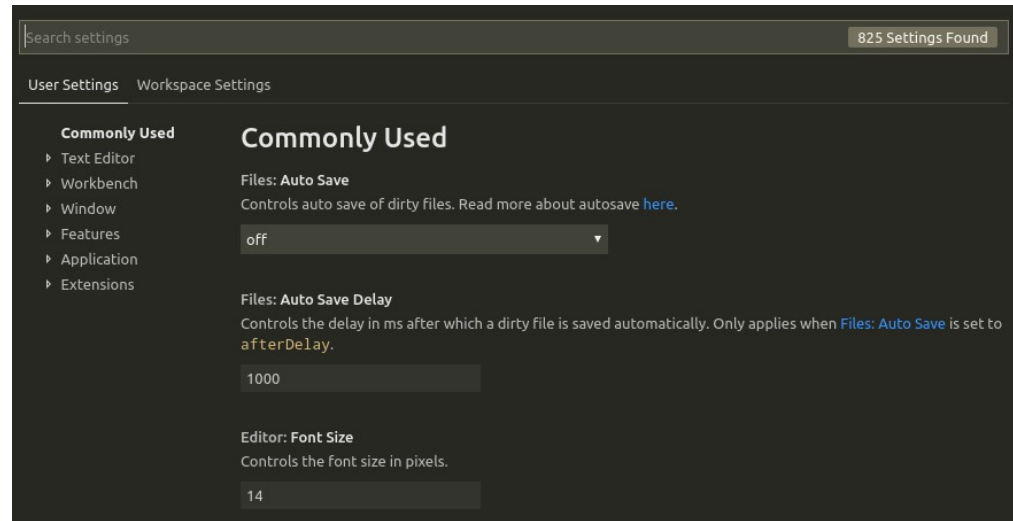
Search settings

825 Settings Found

User Settings Workspace Settings

Commonly Used
Text Editor
Workbench
Window
Features
Application
Extensions

Commonly Used

Files: Auto Save
Controls auto save of dirty files. Read more about autosave here.

off

Files: Auto Save Delay
Controls the delay in ms after which a dirty file is saved automatically. Only applies when Files: Auto Save is set to afterDelay.

1000

Editor: Font Size
Controls the font size in pixels.

14